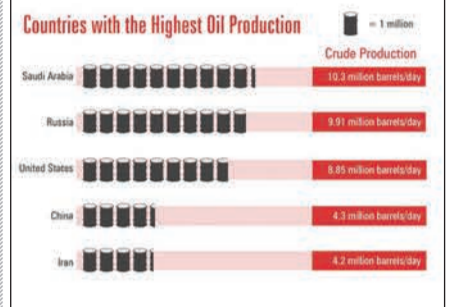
Countries with the Highest Oil Production

= 1 million

Crude Production

Saudi Arabia 10.3 million barrels/day

Russia 9.91 million barrels/day

United States 8.85 million barrels/day

China 4.3 million barrels/day

Iran 4.2 million barrels/day